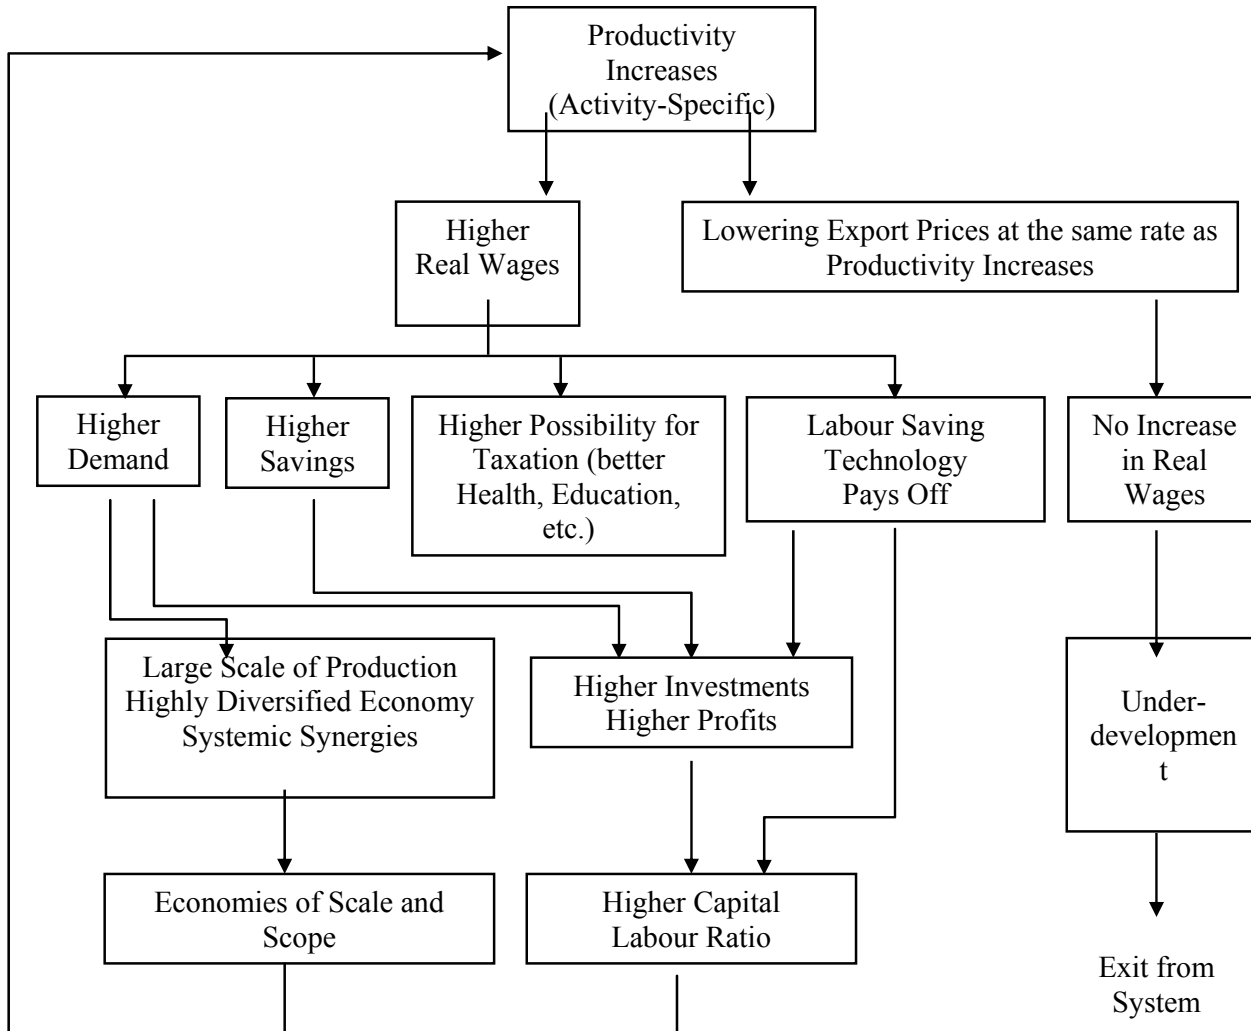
Productivity Increases (Activity-Specific)

Higher Real Wages

Lowering Export Prices at the same rate as Productivity Increases

Higher Demand

Higher Savings

Higher Possibility for Taxation (better Health, Education, etc.)

Labour Saving Technology Pays Off

No Increase in Real Wages

Large Scale of Production Highly Diversified Economy Systemic Synergies

Higher Investments Higher Profits

Under-developmen t

Economies of Scale and Scope

Higher Capital Labour Ratio

Exit from System